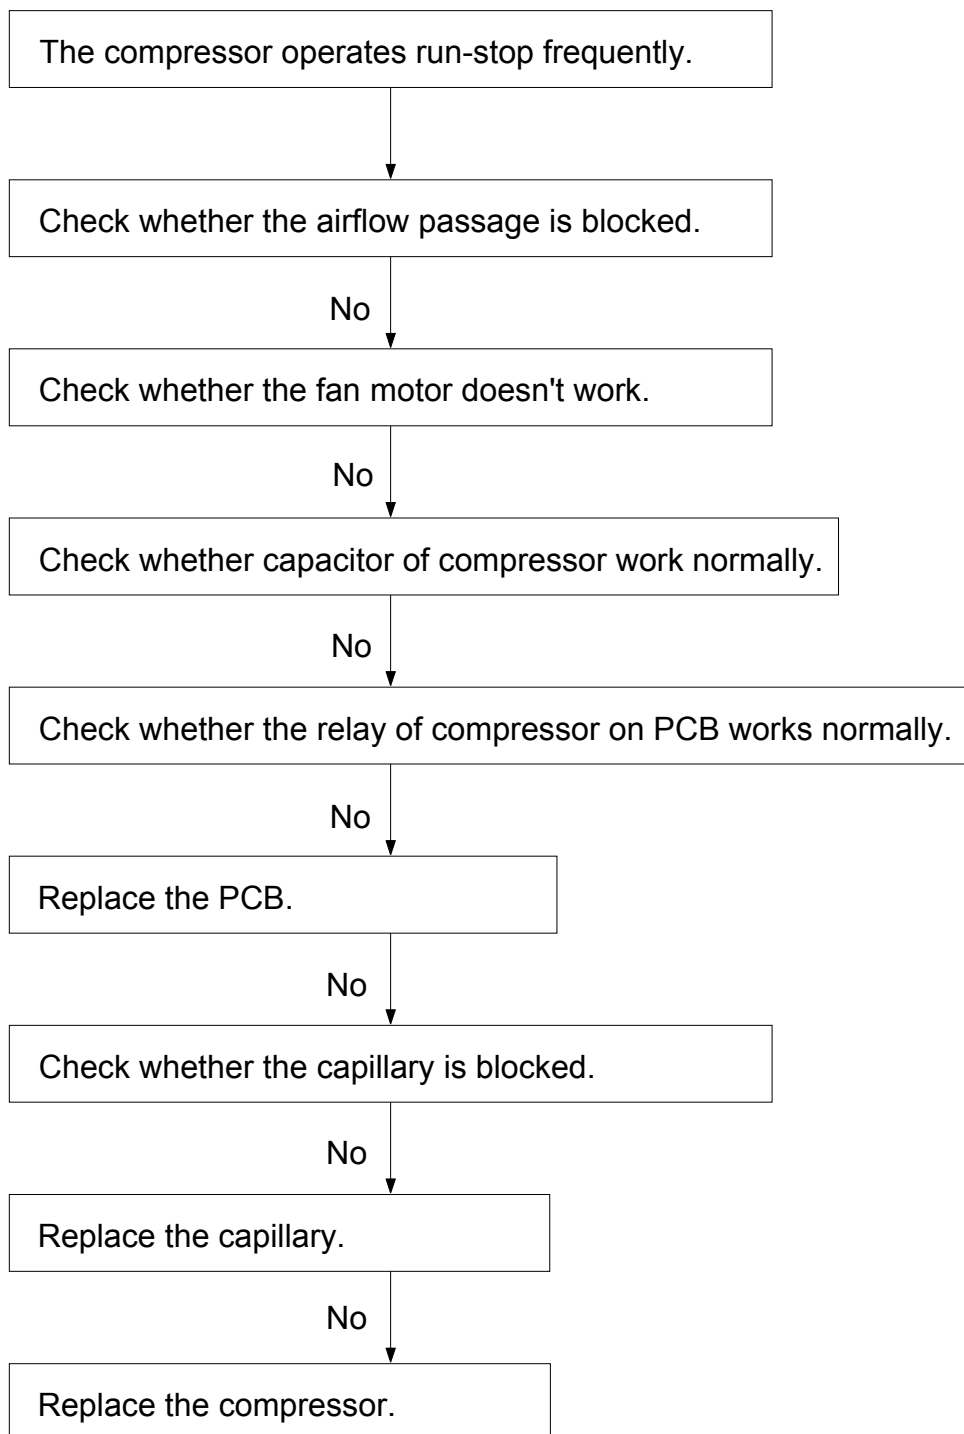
The compressor operates run-stop frequently.

Check whether the airflow passage is blocked.

No

Check whether the fan motor doesn't work.

No

Check whether capacitor of compressor work normally.

No

Check whether the relay of compressor on PCB works normally.

No

Replace the PCB.

No

Check whether the capillary is blocked.

No

Replace the capillary.

No

Replace the compressor.